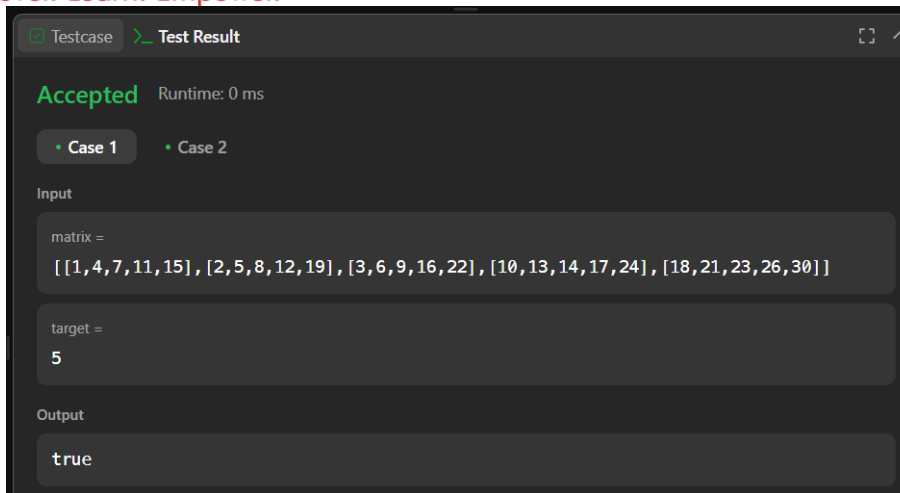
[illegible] Learn. Empower.

Testcase >_ Test Result

Accepted Runtime: 0 ms

• Case 1 • Case 2

Input

matrix =
[[1,4,7,11,15],[2,5,8,12,19],[3,6,9,16,22],[10,13,14,17,24],[18,21,23,26,30]]

target =
5

Output

true